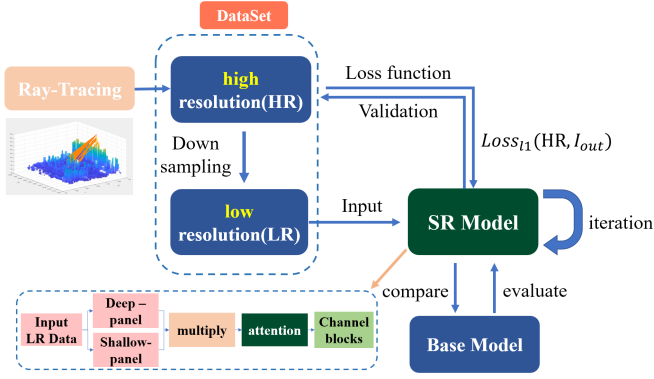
DataSet

Ray-Tracing

high resolution(HR)

Down sampling

low resolution(LR)

Loss function

Validation

$Loss_{l1}(\text{HR}, I_{out})$

Input

SR Model

iteration

compare

evaluate

Base Model

Input LR Data

Deep – panel

Shallow-panel

multiply

attention

Channel blocks